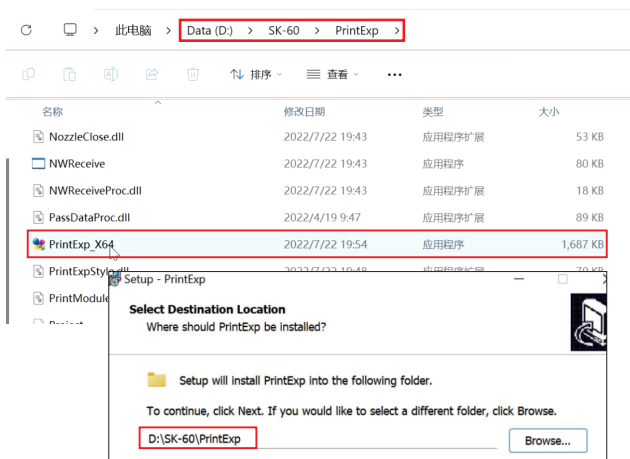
此电脑 > Data (D:) > SK-60 > PrintExp >

排序 查看 ···

| 名称 | 修改日期 | 类型 | 大小 |
|---|---|---|---|
| NozzleClose.dll | 2022/7/22 19:43 | 应用程序扩展 | 53 KB |
| NWReceive | 2022/7/22 19:43 | 应用程序 | 80 KB |
| NWReceiveProc.dll | 2022/7/22 19:43 | 应用程序扩展 | 18 KB |
| PassDataProc.dll | 2022/4/19 9:47 | 应用程序扩展 | 89 KB |
| PrintExp_X64 | 2022/7/22 19:54 | 应用程序 | 1,687 KB |
| PrintExpStyle.dll | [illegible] | 应用程序扩展 | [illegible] KB |
| PrintModule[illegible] | | | |
| Project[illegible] | | | |

Setup - PrintExp

Select Destination Location
Where should PrintExp be installed?

Setup will install PrintExp into the following folder.

To continue, click Next. If you would like to select a different folder, click Browse.

D:\SK-60\PrintExp

Browse...